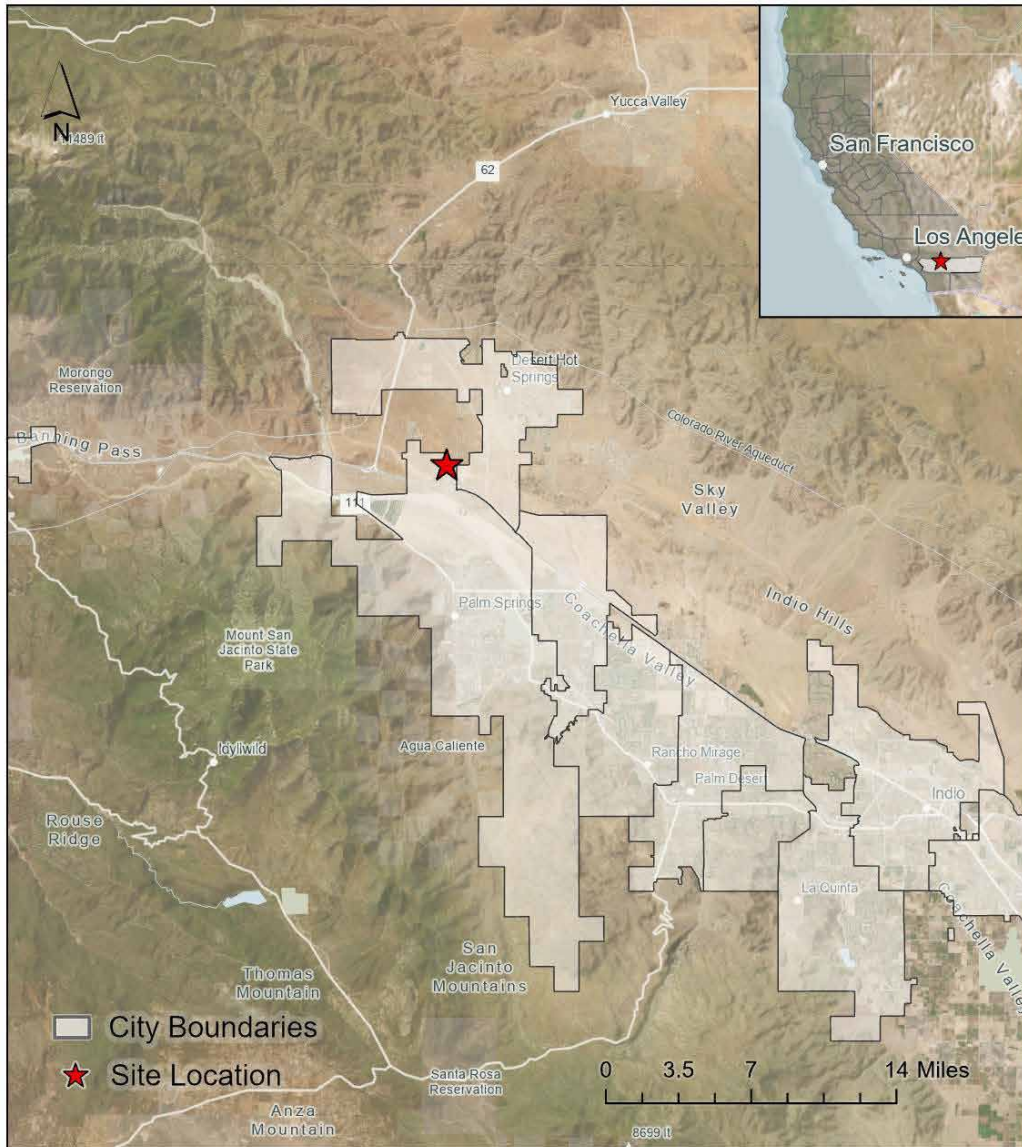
N
1489 ft
Yucca Valley
62
San Francisco
Los Angele
Morongo Reservation
Desert Hot Springs
Banning Pass
Colorado River Aqueduct
Sky Valley
111
Palm Springs
Coachella Valley
Indio Hills
Mount San Jacinto State Park
Idyllwild
Agua Caliente
Rancho Mirage
Palm Deser
Indio
Rouse Ridge
La Quinta
Coachella Valle
San Jacinto Mountains
Thomas Mountain
City Boundaries
Site Location
0 3.5 7 14 Miles
Santa Rosa Reservation
Anza Mountain
8699 ft